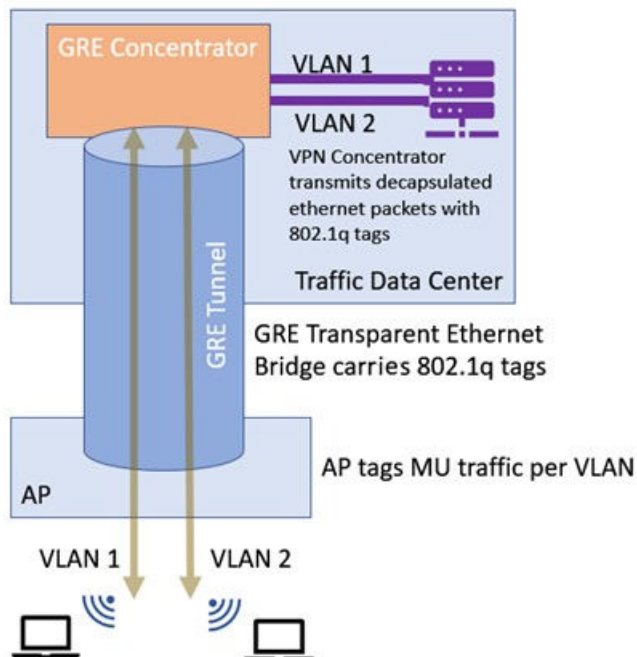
GRE Concentrator

VLAN 1

VLAN 2

VPN Concentrator transmits decapsulated ethernet packets with 802.1q tags

Traffic Data Center

GRE Tunnel

GRE Transparent Ethernet Bridge carries 802.1q tags

AP

AP tags MU traffic per VLAN

VLAN 1

VLAN 2